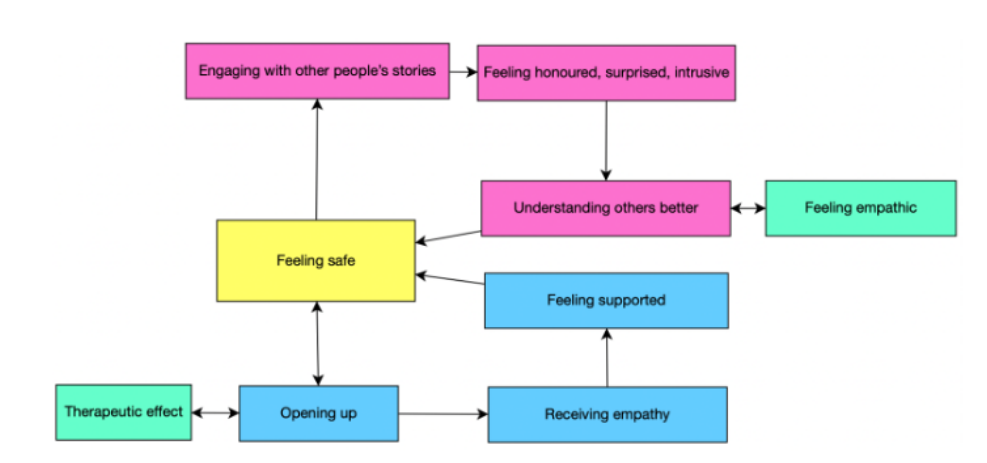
Engaging with other people's stories

Feeling honoured, surprised, intrusive

Understanding others better

Feeling empathic

Feeling safe

Feeling supported

Therapeutic effect

Opening up

Receiving empathy